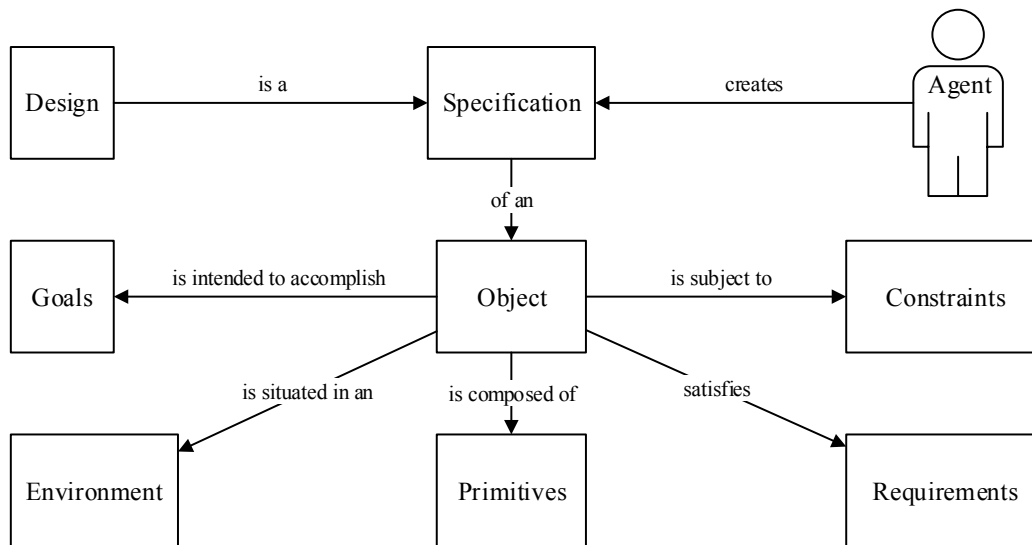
Design

is a

Specification

creates

Agent

of an

Goals

is intended to accomplish

Object

is subject to

Constraints

is situated in an

is composed of

satisfies

Environment

Primitives

Requirements